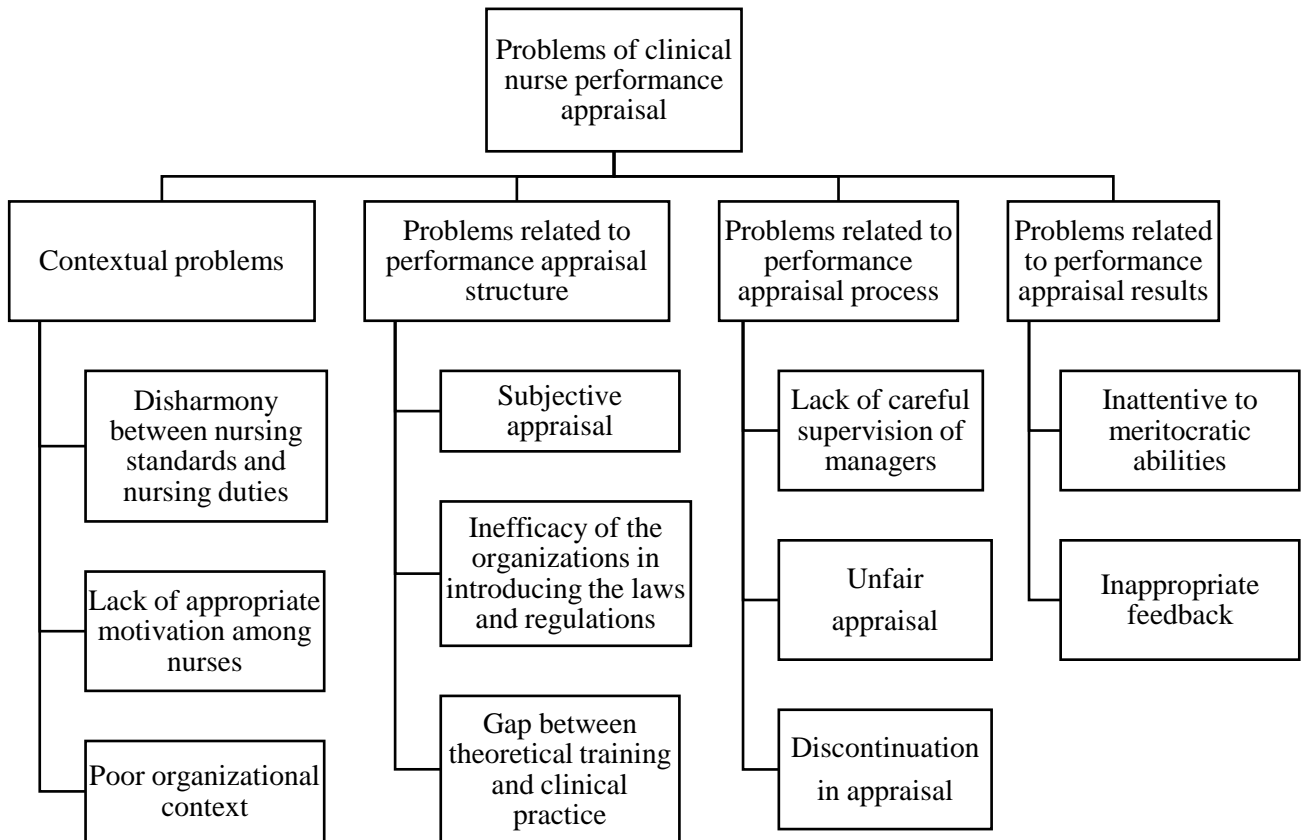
Problems of clinical nurse performance appraisal

Contextual problems

Disharmony between nursing standards and nursing duties

Lack of appropriate motivation among nurses

Poor organizational context

Problems related to performance appraisal structure

Subjective appraisal

Inefficacy of the organizations in introducing the laws and regulations

Gap between theoretical training and clinical practice

Problems related to performance appraisal process

Lack of careful supervision of managers

Unfair appraisal

Discontinuation in appraisal

Problems related to performance appraisal results

Inattentive to meritocratic abilities

Inappropriate feedback